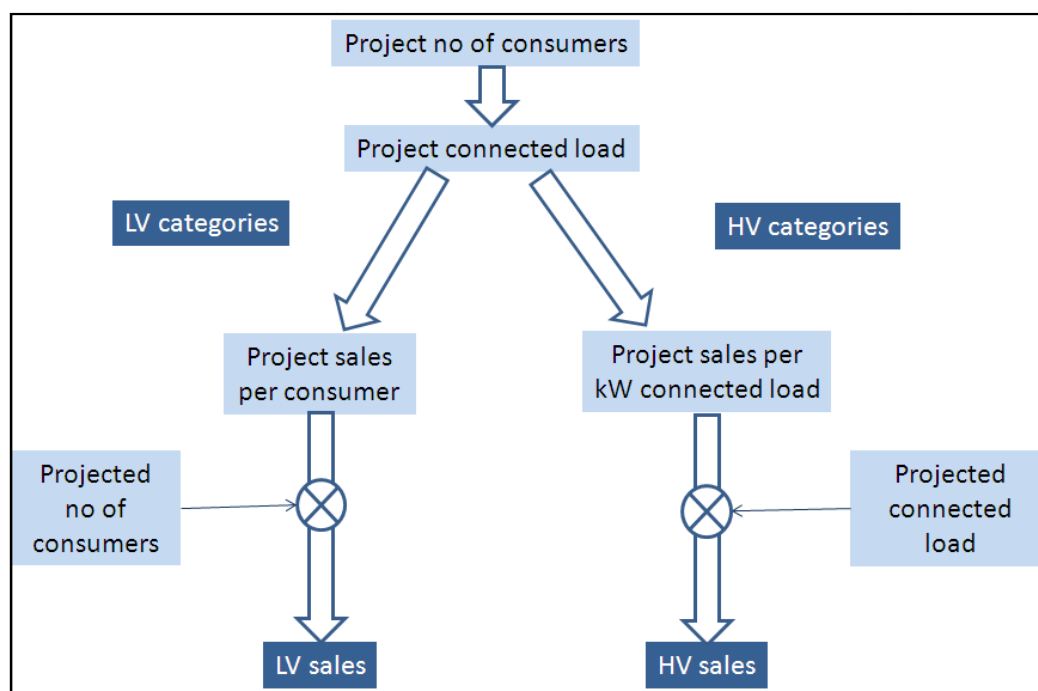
Project no of consumers

Project connected load

LV categories

HV categories

Project sales per consumer

Project sales per kW connected load

Projected no of consumers

Projected connected load

LV sales

HV sales